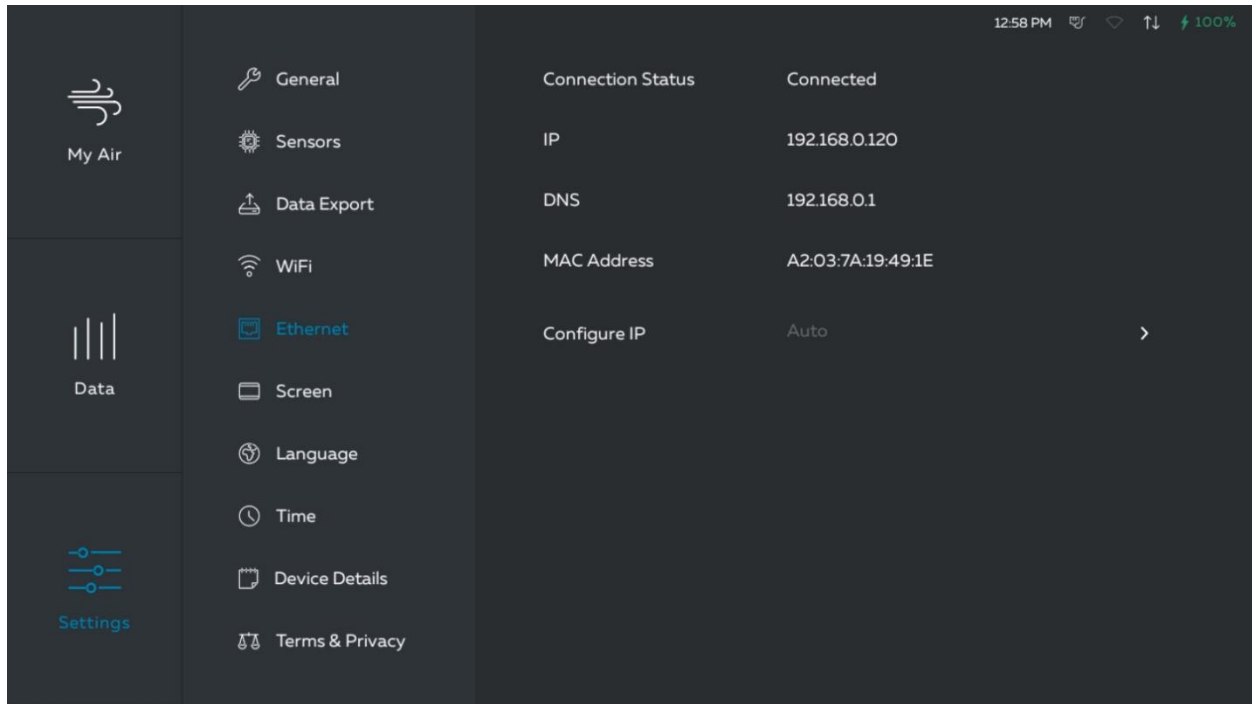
12:58 PM 100%

My Air

Data

Settings

General
Sensors
Data Export
WiFi
Ethernet
Screen
Language
Time
Device Details
Terms & Privacy

| | |
|---|---|
| Connection Status | Connected |
| IP | 192.168.0.120 |
| DNS | 192.168.0.1 |
| MAC Address | A2:03:7A:19:49:1E |
| Configure IP | Auto |